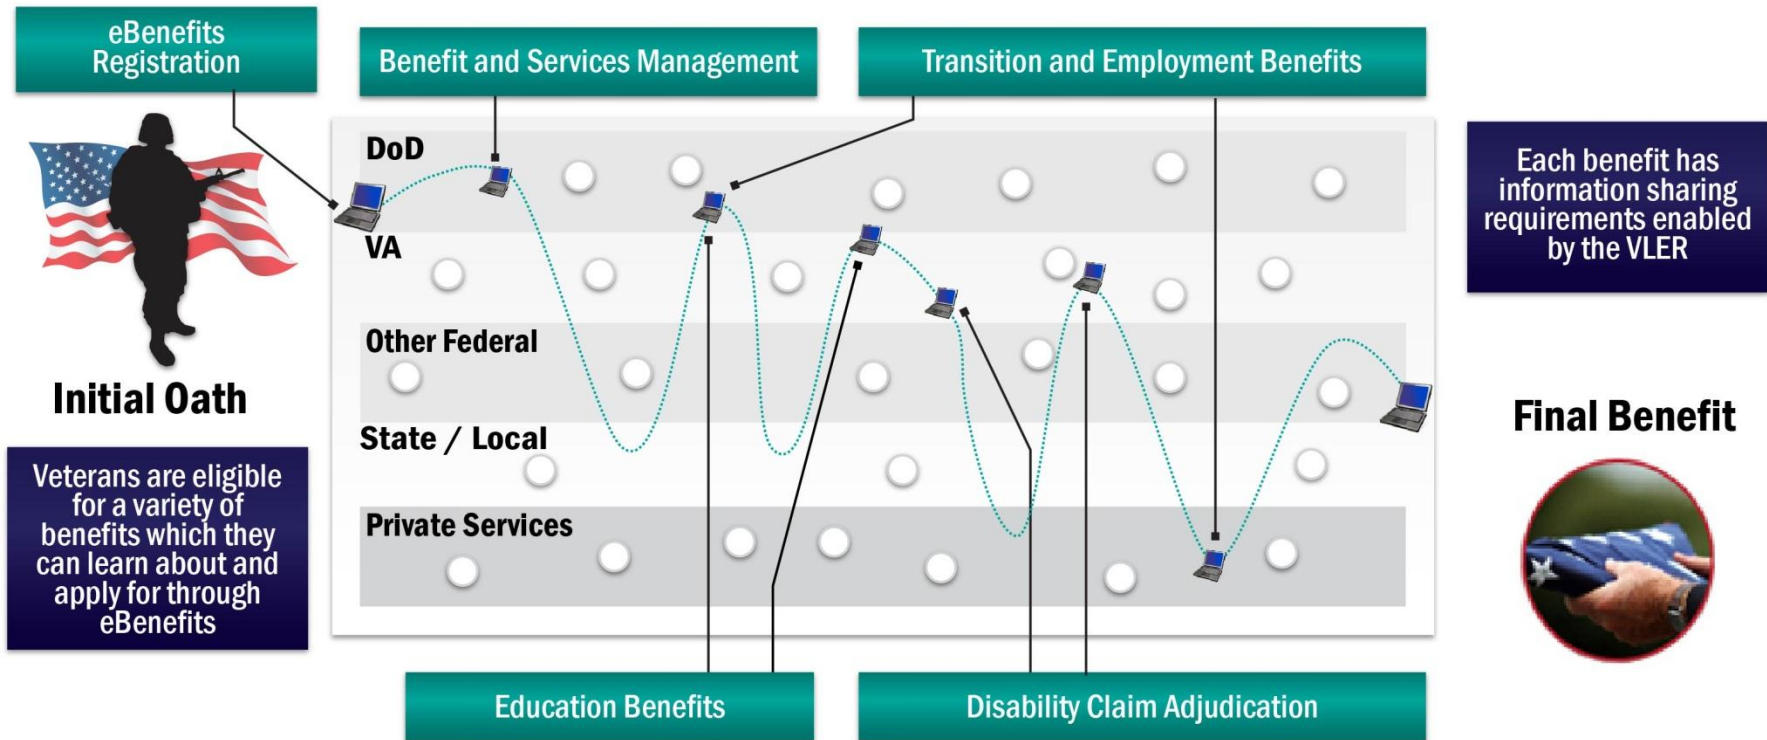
eBenefits Registration

Benefit and Services Management

Transition and Employment Benefits

Initial Oath

Veterans are eligible for a variety of benefits which they can learn about and apply for through eBenefits

DoD

VA

Other Federal

State / Local

Private Services

Each benefit has information sharing requirements enabled by the VLER

Final Benefit

Education Benefits

Disability Claim Adjudication